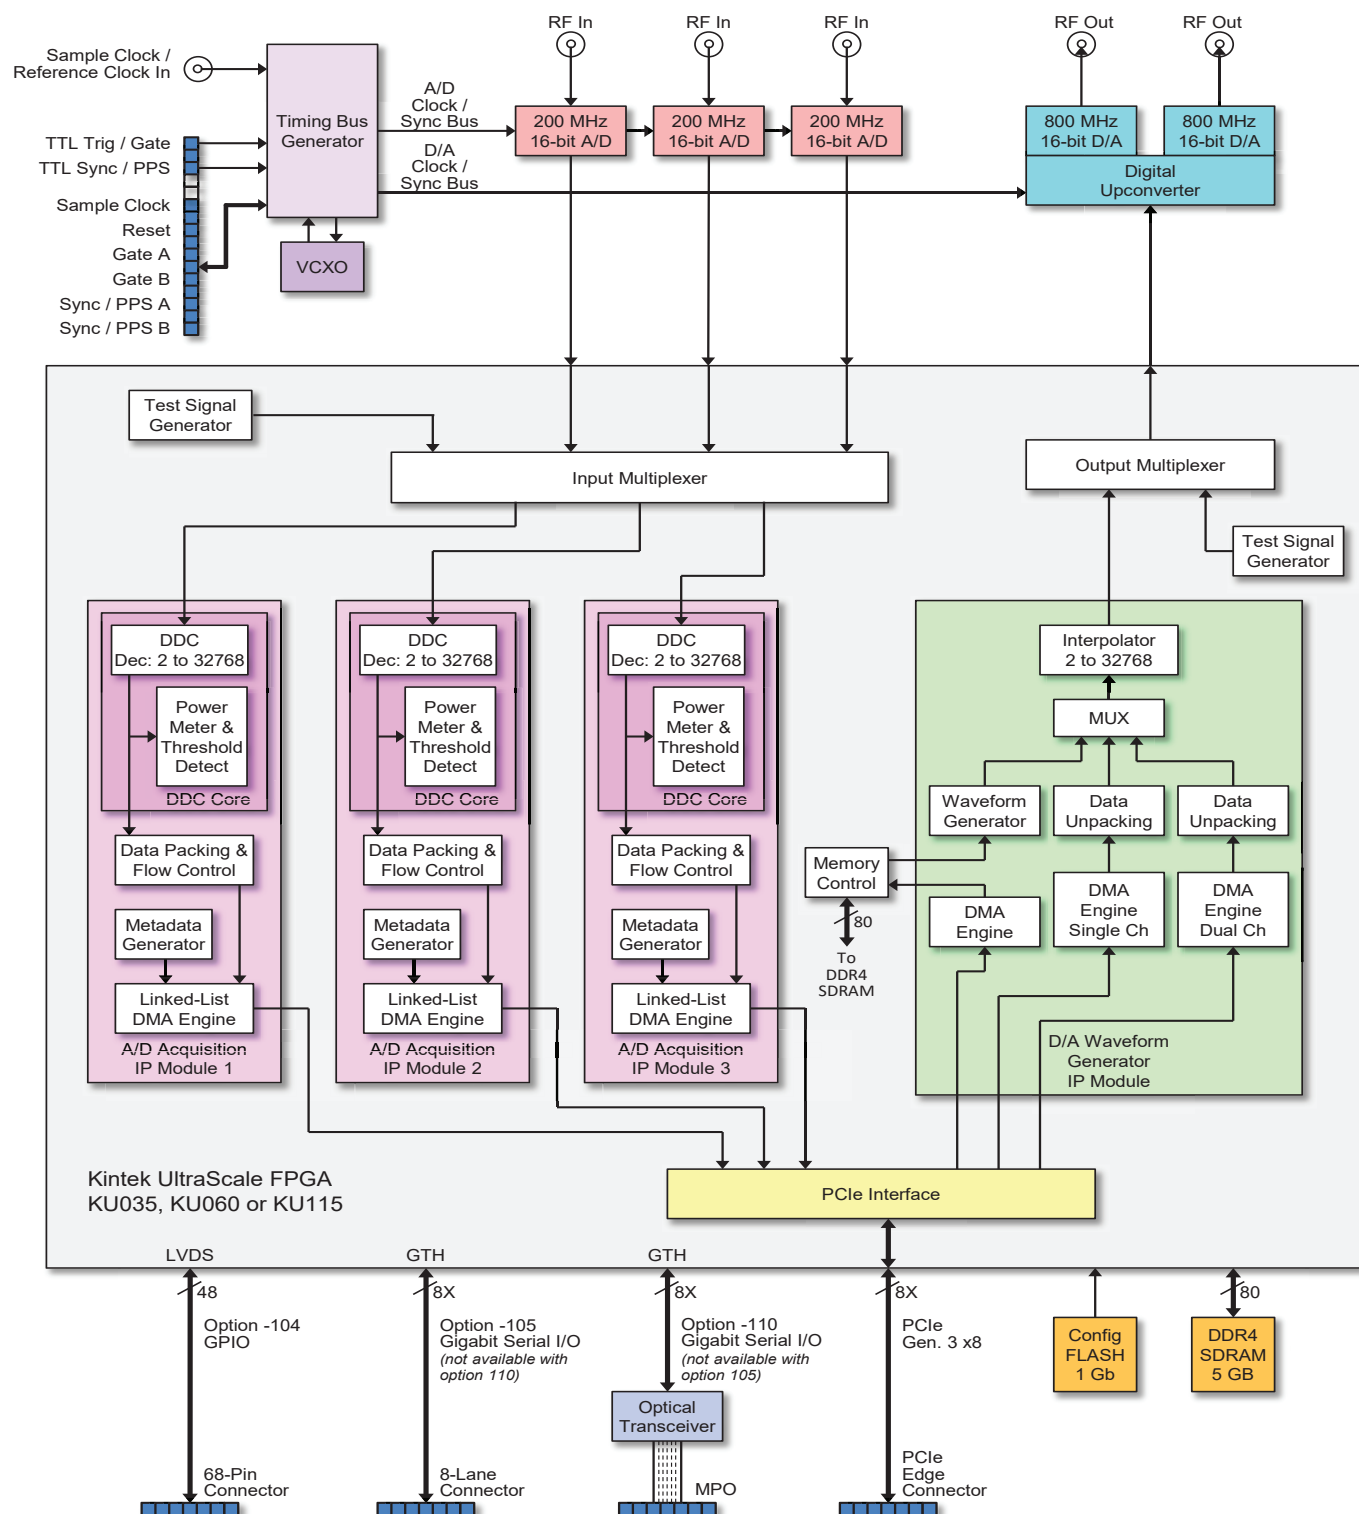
Sample Clock / Reference Clock In

Timing Bus Generator

TTL Trig / Gate
TTL Sync / PPS

Sample Clock
Reset
Gate A
Gate B
Sync / PPS A
Sync / PPS B

VCXO

A/D Clock / Sync Bus

D/A Clock / Sync Bus

RF In
RF In
RF In

200 MHz 16-bit A/D
200 MHz 16-bit A/D
200 MHz 16-bit A/D

RF Out
RF Out

800 MHz 16-bit D/A
800 MHz 16-bit D/A

Digital Upconverter

Test Signal Generator

Input Multiplexer

Output Multiplexer

Test Signal Generator

DDC Dec: 2 to 32768
Power Meter & Threshold Detect
DDC Core
Data Packing & Flow Control
Metadata Generator
Linked-List DMA Engine
A/D Acquisition IP Module 1

DDC Dec: 2 to 32768
Power Meter & Threshold Detect
DDC Core
Data Packing & Flow Control
Metadata Generator
Linked-List DMA Engine
A/D Acquisition IP Module 2

DDC Dec: 2 to 32768
Power Meter & Threshold Detect
DDC Core
Data Packing & Flow Control
Metadata Generator
Linked-List DMA Engine
A/D Acquisition IP Module 3

Interpolator 2 to 32768
MUX
Waveform Generator
Data Unpacking
Data Unpacking
Memory Control
80
To DDR4 SDRAM
DMA Engine
DMA Engine Single Ch
DMA Engine Dual Ch
D/A Waveform Generator IP Module

Kintek UltraScale FPGA
KU035, KU060 or KU115

PCIe Interface

LVDS
GTH
GTH

48
8X
8X
8X
80

Option -104 GPIO

Option -105 Gigabit Serial I/O
(not available with option 110)

Option -110 Gigabit Serial I/O
(not available with option 105)

PCIe Gen. 3 x8

Config FLASH 1 Gb

DDR4 SDRAM 5 GB

Optical Transceiver

68-Pin Connector

8-Lane Connector

MPO

PCIe Edge Connector